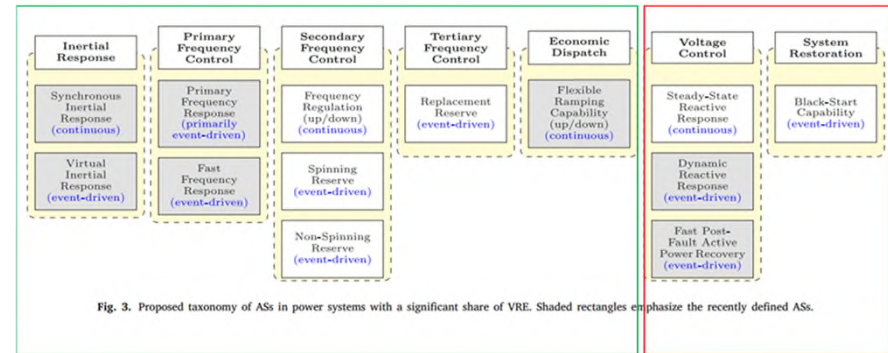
Inertial Response

Synchronous Inertial Response (continuous)

Virtual Inertial Response (event-driven)

Primary Frequency Control

Primary Frequency Response (primarily event-driven)

Fast Frequency Response (event-driven)

Secondary Frequency Control

Frequency Regulation (up/down) (continuous)

Spinning Reserve (event-driven)

Non-Spinning Reserve (event-driven)

Tertiary Frequency Control

Replacement Reserve (event-driven)

Economic Dispatch

Flexible Ramping Capability (up/down) (continuous)

Voltage Control

Steady-State Reactive Response (continuous)

Dynamic Reactive Response (event-driven)

Fast Post-Fault Active Power Recovery (event-driven)

System Restoration

Black-Start Capability (event-driven)

Fig. 3. Proposed taxonomy of ASs in power systems with a significant share of VRE. Shaded rectangles emphasize the recently defined ASs.